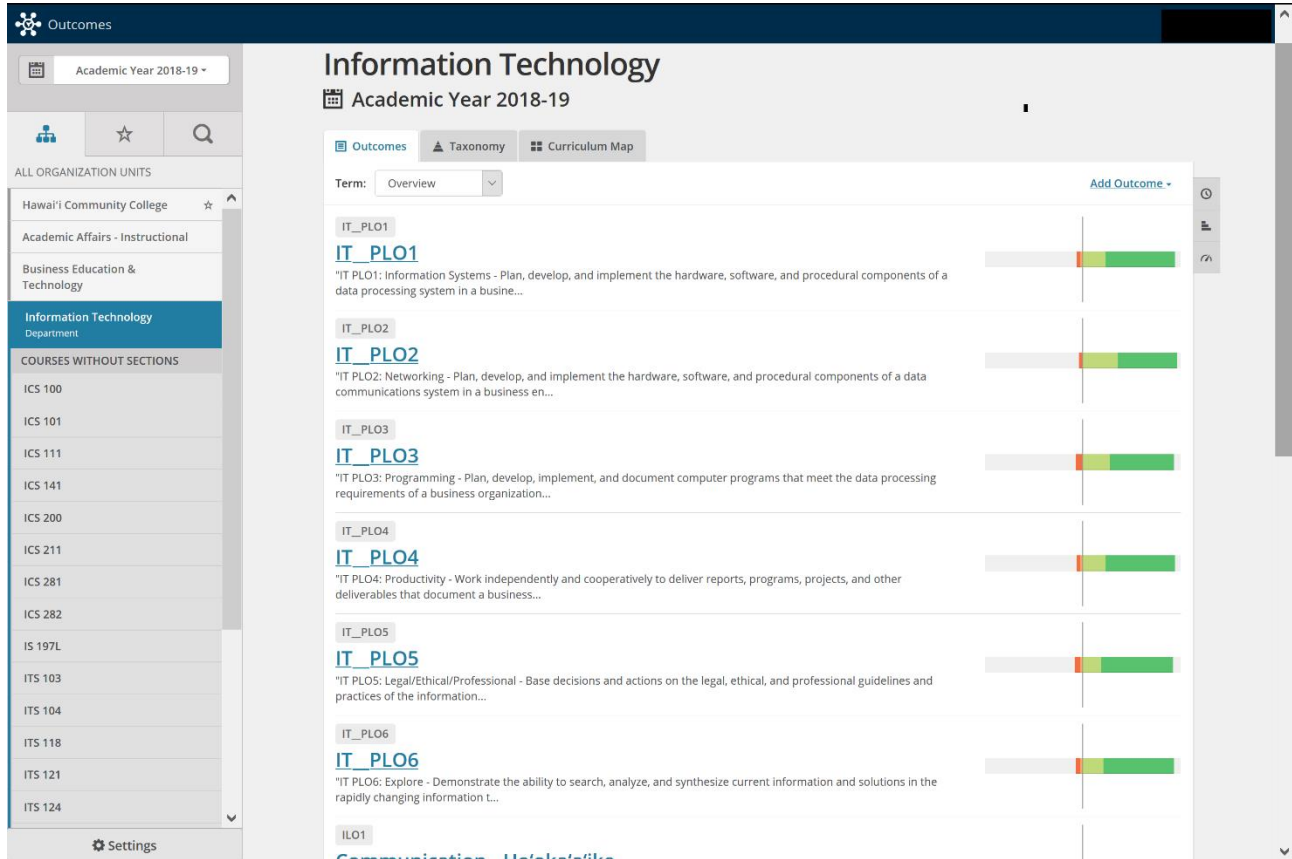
Outcomes

Academic Year 2018-19

ALL ORGANIZATION UNITS

Hawai'i Community College

Academic Affairs - Instructional

Business Education & Technology

Information Technology
Department

COURSES WITHOUT SECTIONS

ICS 100

ICS 101

ICS 111

ICS 141

ICS 200

ICS 211

ICS 281

ICS 282

IS 197L

ITS 103

ITS 104

ITS 118

ITS 121

ITS 124

Settings

Information Technology

Academic Year 2018-19

Outcomes | Taxonomy | Curriculum Map

Term: Overview

Add Outcome

IT_PLO1

IT_PLO1

"IT PLO1: Information Systems - Plan, develop, and implement the hardware, software, and procedural components of a data processing system in a busine...

IT_PLO2

IT_PLO2

"IT PLO2: Networking - Plan, develop, and implement the hardware, software, and procedural components of a data communications system in a business en...

IT_PLO3

IT_PLO3

"IT PLO3: Programming - Plan, develop, implement, and document computer programs that meet the data processing requirements of a business organization...

IT_PLO4

IT_PLO4

"IT PLO4: Productivity - Work independently and cooperatively to deliver reports, programs, projects, and other deliverables that document a business...

IT_PLO5

IT_PLO5

"IT PLO5: Legal/Ethical/Professional - Base decisions and actions on the legal, ethical, and professional guidelines and practices of the information...

IT_PLO6

IT_PLO6

"IT PLO6: Explore - Demonstrate the ability to search, analyze, and synthesize current information and solutions in the rapidly changing information t...

ILO1

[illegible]